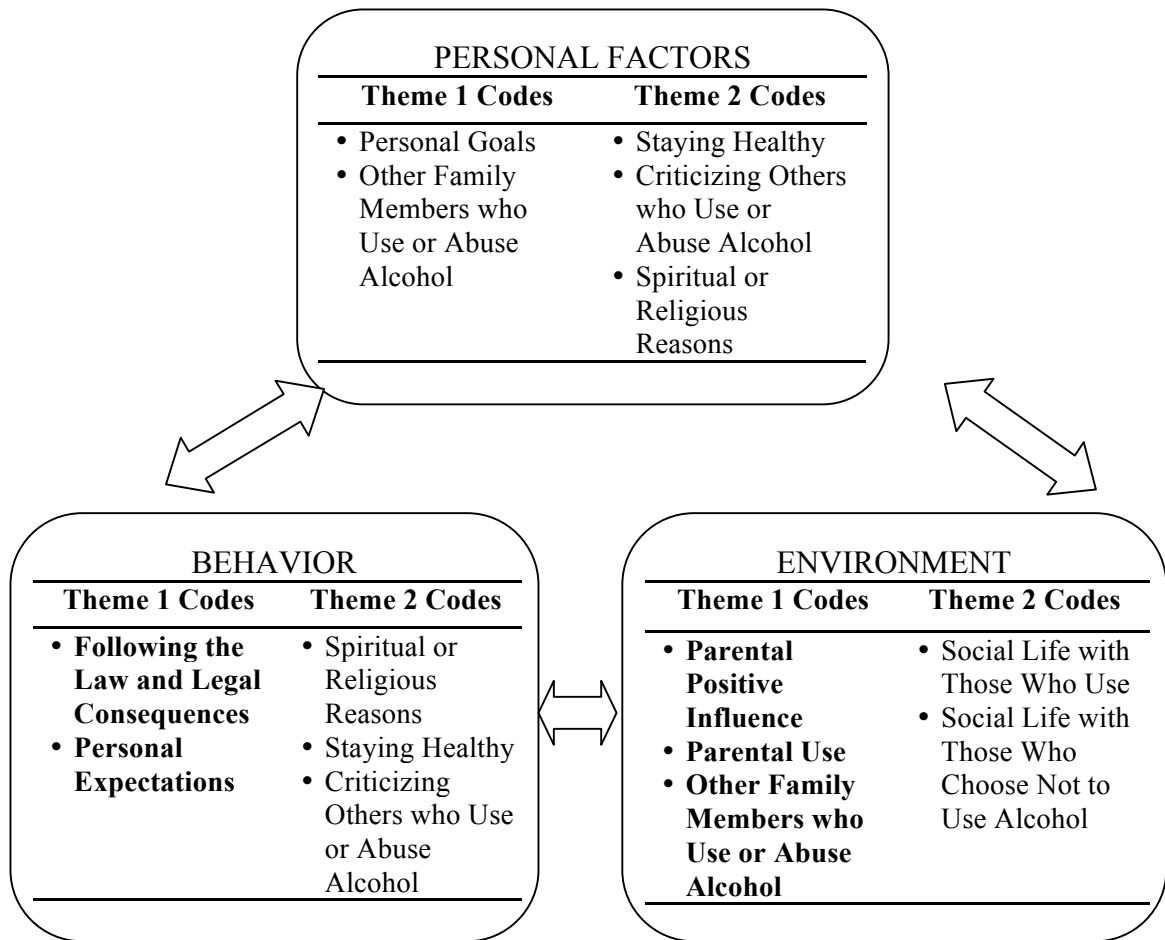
PERSONAL FACTORS

| Theme 1 Codes | Theme 2 Codes |
|---|---|
| • Personal Goals<br>• Other Family Members who Use or Abuse Alcohol | • Staying Healthy<br>• Criticizing Others who Use or Abuse Alcohol<br>• Spiritual or Religious Reasons |

BEHAVIOR

| Theme 1 Codes | Theme 2 Codes |
|---|---|
| • **Following the Law and Legal Consequences**<br>• **Personal Expectations** | • Spiritual or Religious Reasons<br>• Staying Healthy<br>• Criticizing Others who Use or Abuse Alcohol |

ENVIRONMENT

| Theme 1 Codes | Theme 2 Codes |
|---|---|
| • **Parental Positive Influence**<br>• **Parental Use**<br>• **Other Family Members who Use or Abuse Alcohol** | • Social Life with Those Who Use<br>• Social Life with Those Who Choose Not to Use Alcohol |